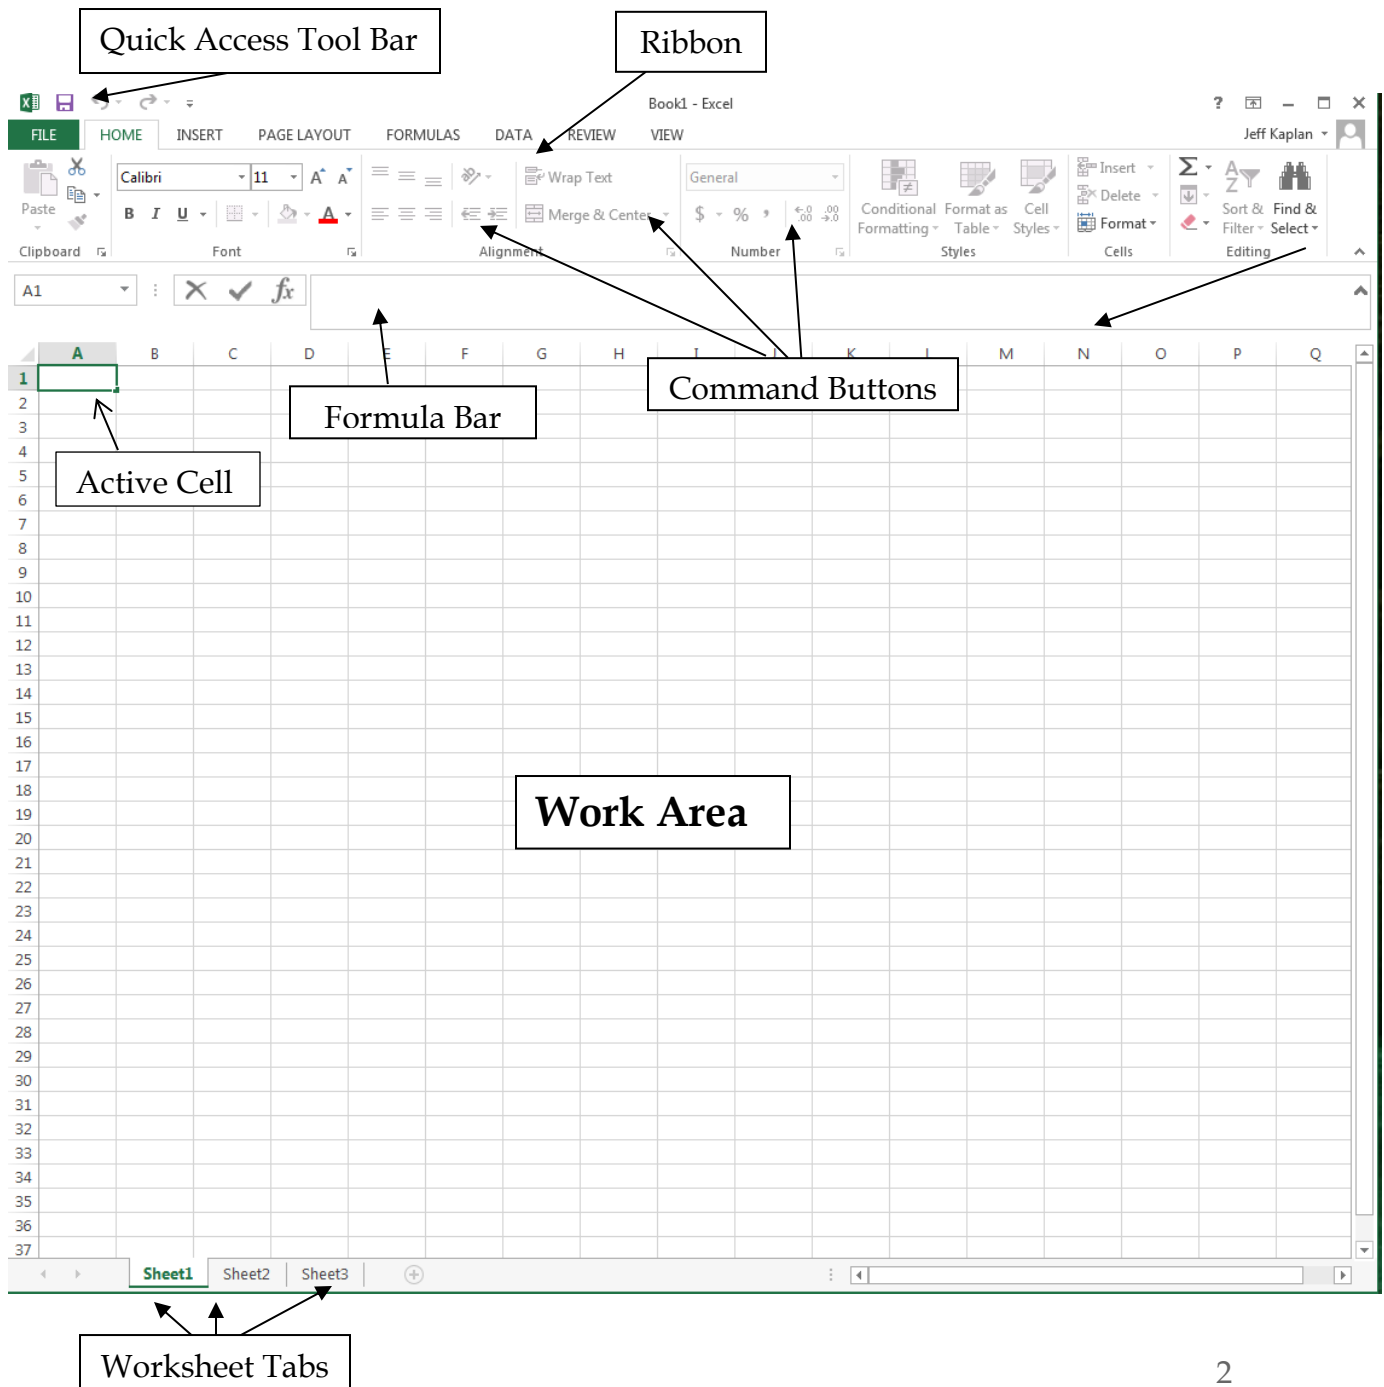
Quick Access Tool Bar

Ribbon

Book1 - Excel

? 

FILE HOME INSERT PAGE LAYOUT FORMULAS DATA REVIEW VIEW

Jeff Kaplan

Paste

Calibri 11 A A

B I U A

Wrap Text

Merge & Center

General

$ % ,

Conditional Formatting

Format as Table

Cell Styles

Insert

Delete

Format

Σ

Sort & Filter

Find & Select

Clipboard

Font

Alignment

Number

Styles

Cells

Editing

A1

$fx$

A B C D E F G H I J K L M N O P Q

1 2 3 4 5 6 7 8 9 10 11 12 13 14 15 16 17 18 19 20 21 22 23 24 25 26 27 28 29 30 31 32 33 34 35 36 37

Command Buttons

Formula Bar

Active Cell

Work Area

Sheet1 Sheet2 Sheet3

Worksheet Tabs

2